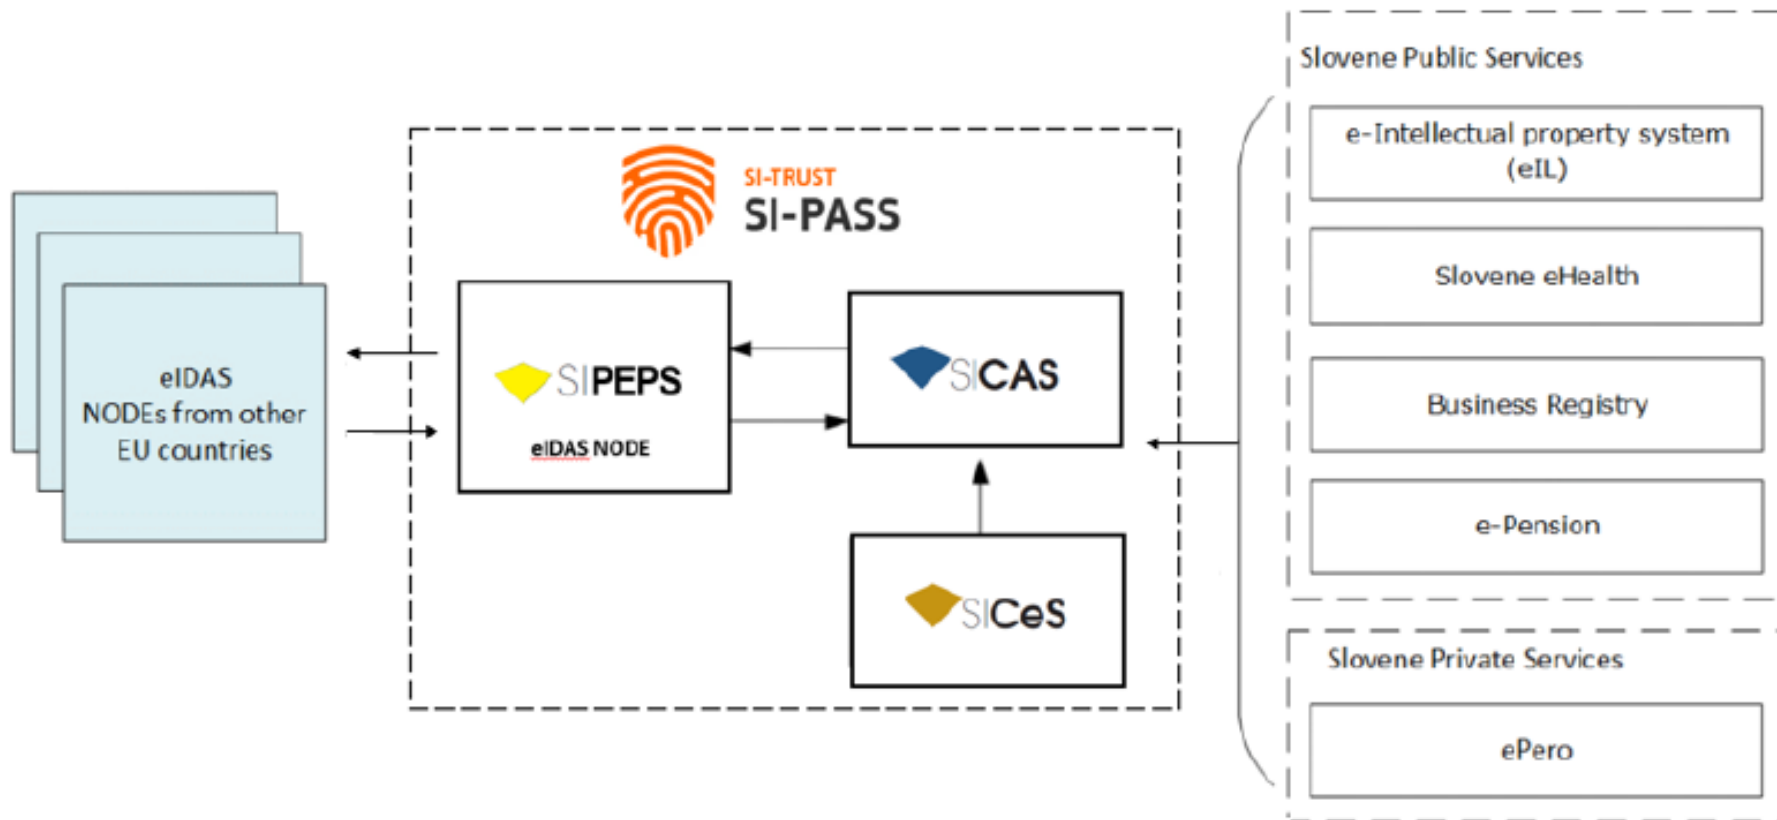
eIDAS NODEs from other EU countries

SI-TRUST
SI-PASS

SIPEPS
eIDAS NODE

SICAS

SICeS

Slovene Public Services

e-Intellectual property system (eIL)

Slovene eHealth

Business Registry

e-Pension

Slovene Private Services

ePero